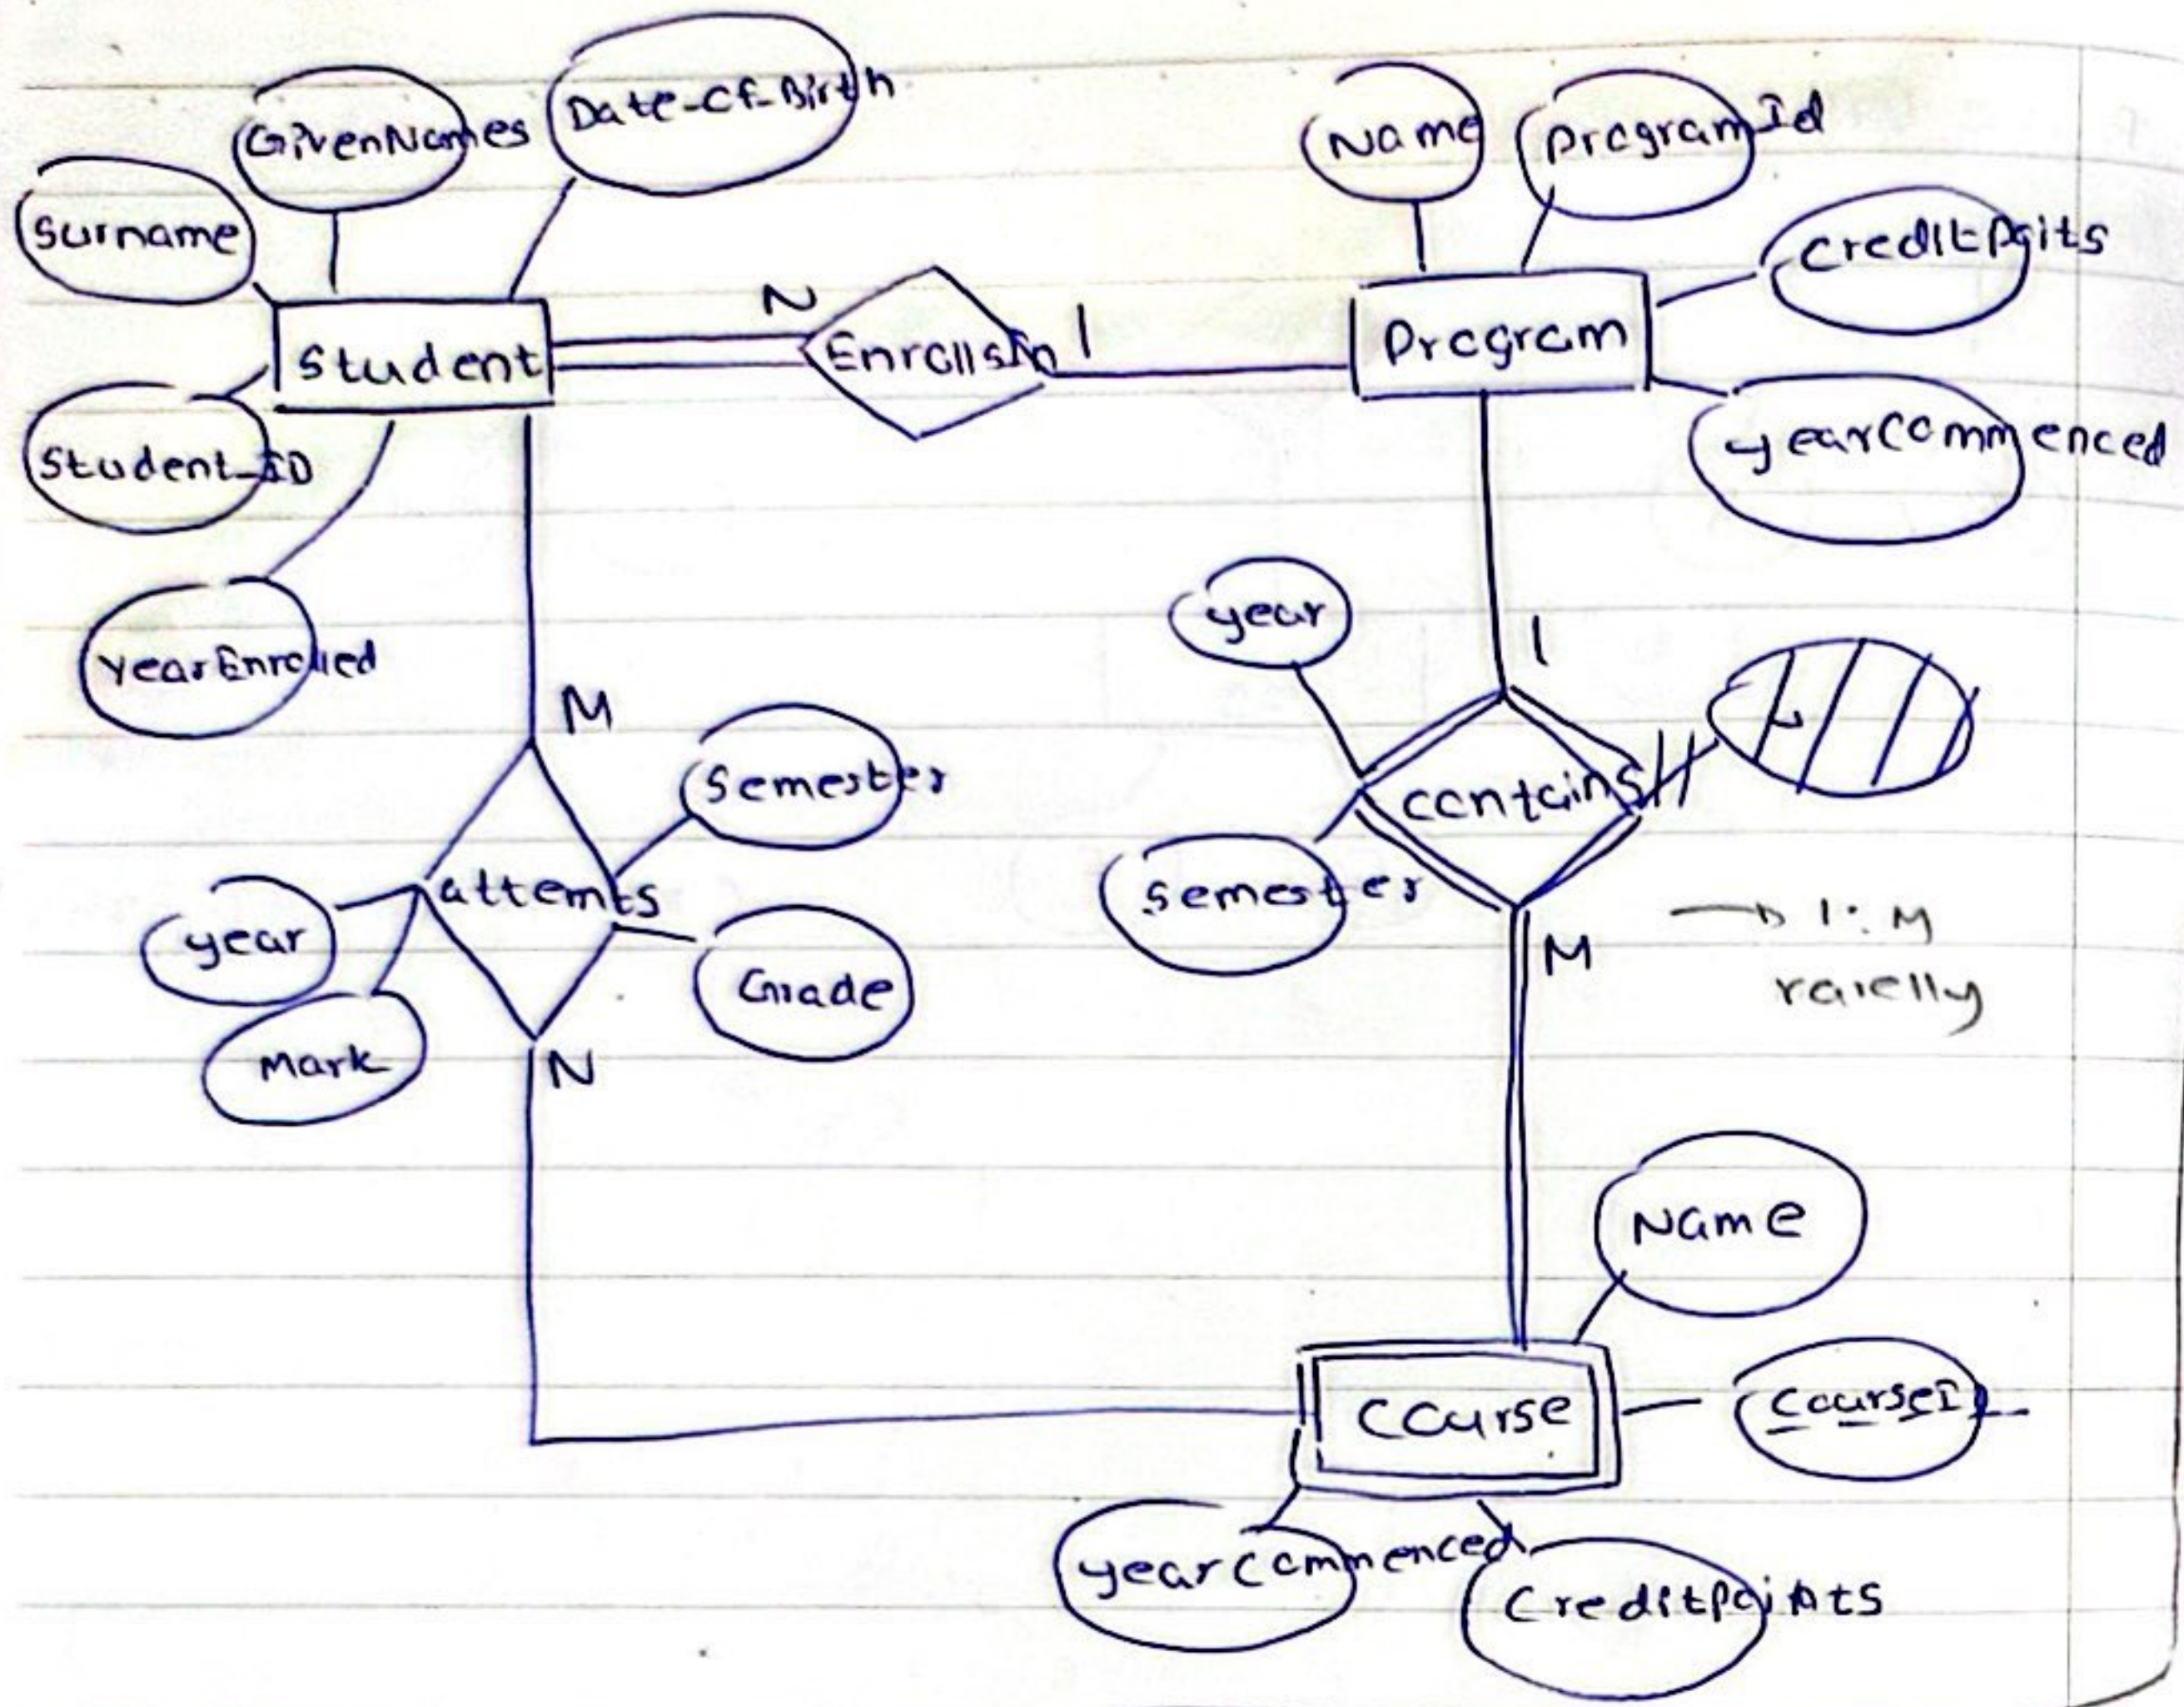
GivenNames
Date-Of-Birth
Surname
Student
Student_ID
YearEnrolled
N
Enrollsin
1
Name
programId
creditpoits
Program
yearCommenced
year
1
contains
semester
M
-> 1:M
raielly
M
Semester
attemts
year
Grade
Mark
N
Name
Course
courseID
yearCommenced
Creditpoints